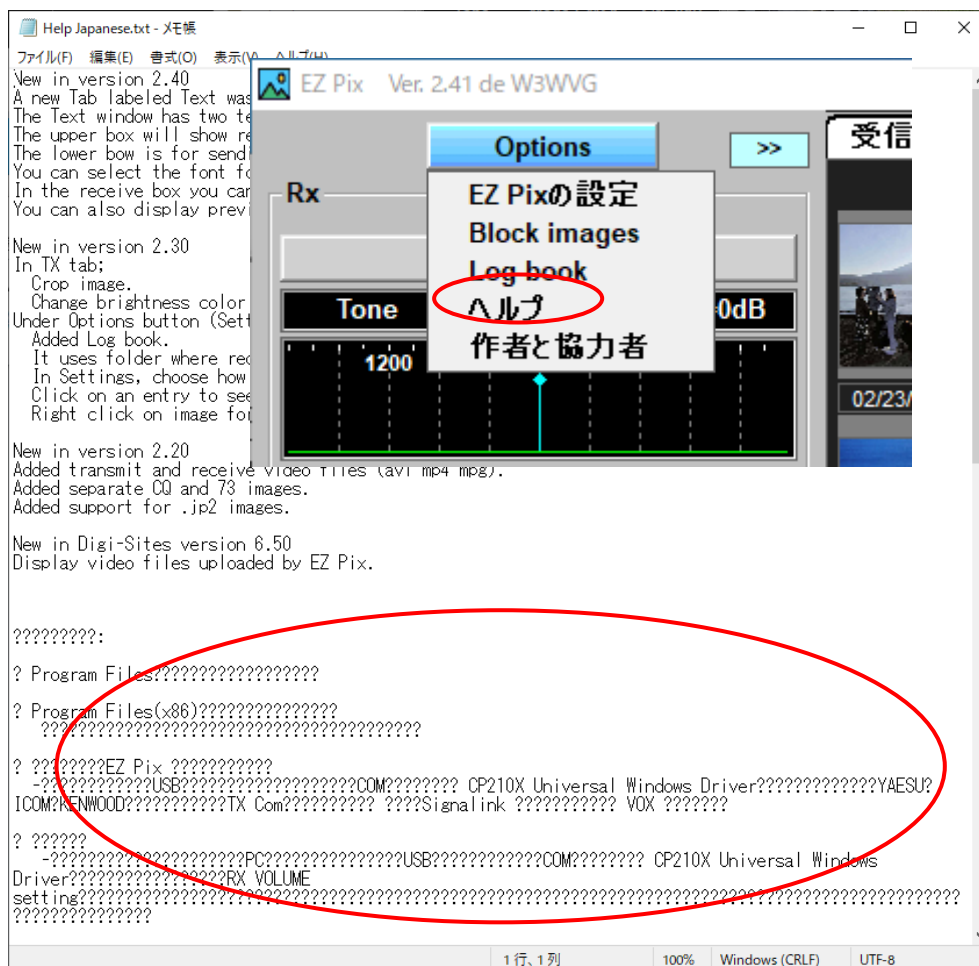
Help Japanese.txt - メモ帳

ファイル(F) 編集(E) 書式(O) 表示(V) ヘルプ(H)

New in version 2.40
A new Tab labeled Text was
The Text window has two te
The upper box will show re
The lower bow is for sendi
You can select the font fo
In the receive box you can
You can also display previ

New in version 2.30
In TX tab;
Crop image.
Change brightness color
Under Options button (Sett
Added Log book.
It uses folder where rec
In Settings, choose how
Click on an entry to see
Right click on image for

New in version 2.20
Added transmit and receive video files (avi mp4 mpg).
Added separate CQ and 73 images.
Added support for .jp2 images.

New in Digi-Sites version 6.50
Display video files uploaded by EZ Pix.

?????????:

? Program Files?????????????????

? Program Files(x86)???????????????
???????????????????????????????????????

? ????????EZ Pix ??????????
-???????????USB??????????????????COM??????? CP210X Universal Windows Driver????????????YAESU?ICOM?KENWOOD??????????TX Com????????? ????Signalink ?????????? VOX ???????

? ??????
-???????????????????PC??????????????USB???????????COM??????? CP210X Universal Windows Driver?????????????????RX VOLUME setting???????????????????????????????????????????????????????????????????????????????????????????????

EZ Pix Ver. 2.41 de W3WVG

Options

>>

受信

Rx

EZ Pixの設定
Block images
Log book
ヘルプ
作者と協力者

Tone

0dB

1200

02/23/

1 行、1 列 100% Windows (CRLF) UTF-8